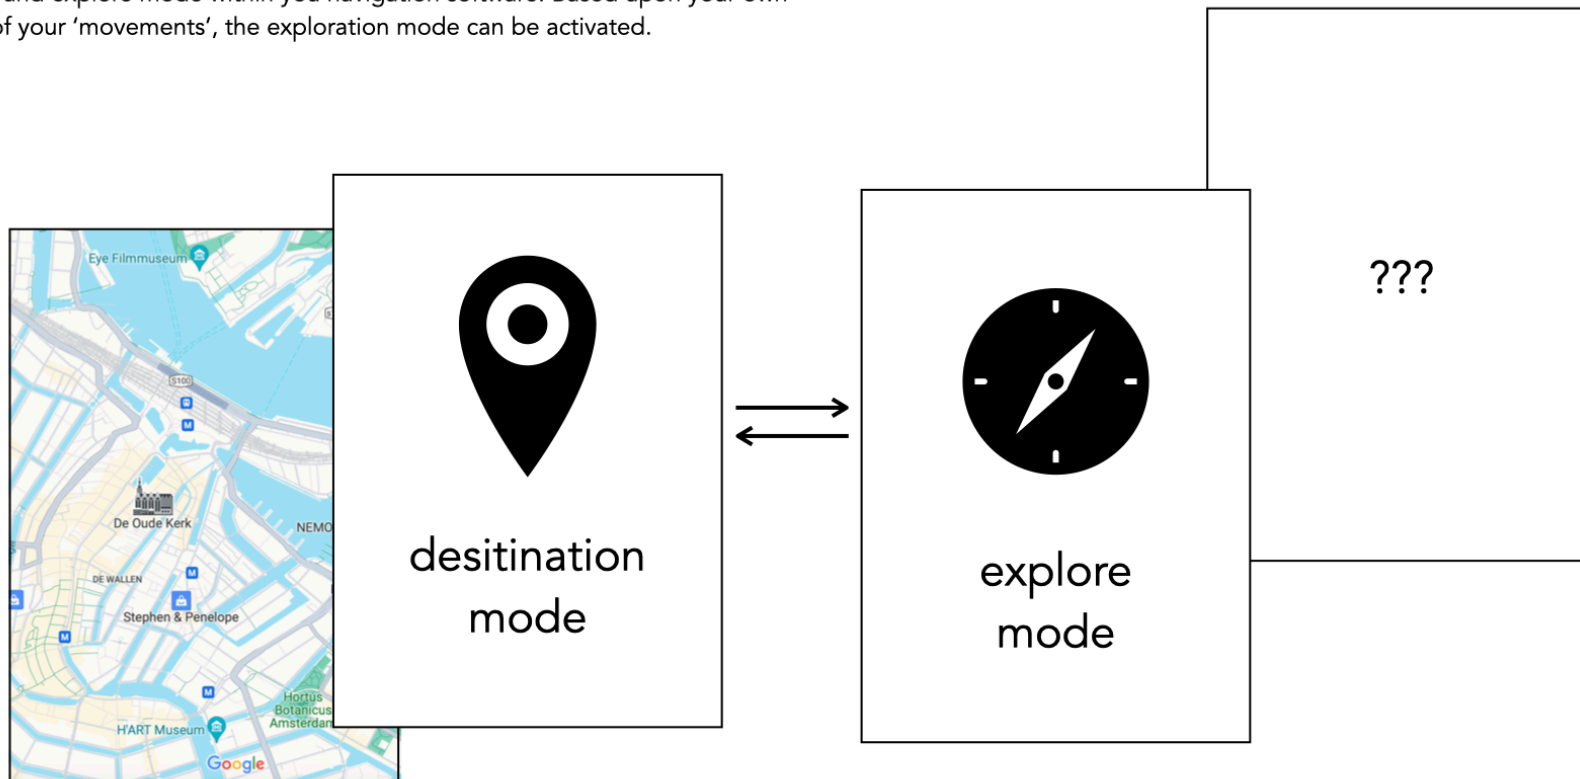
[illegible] and explore mode within you navigation software. Based upon your own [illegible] of your 'movements', the exploration mode can be activated.

Eye Filmmuseum

S100

De Oude Kerk

NEMO

DE WALLEN

Stephen & Penelope

Hortus Botanicus Amsterdam

HART Museum

Google

desitination mode

explore mode

???